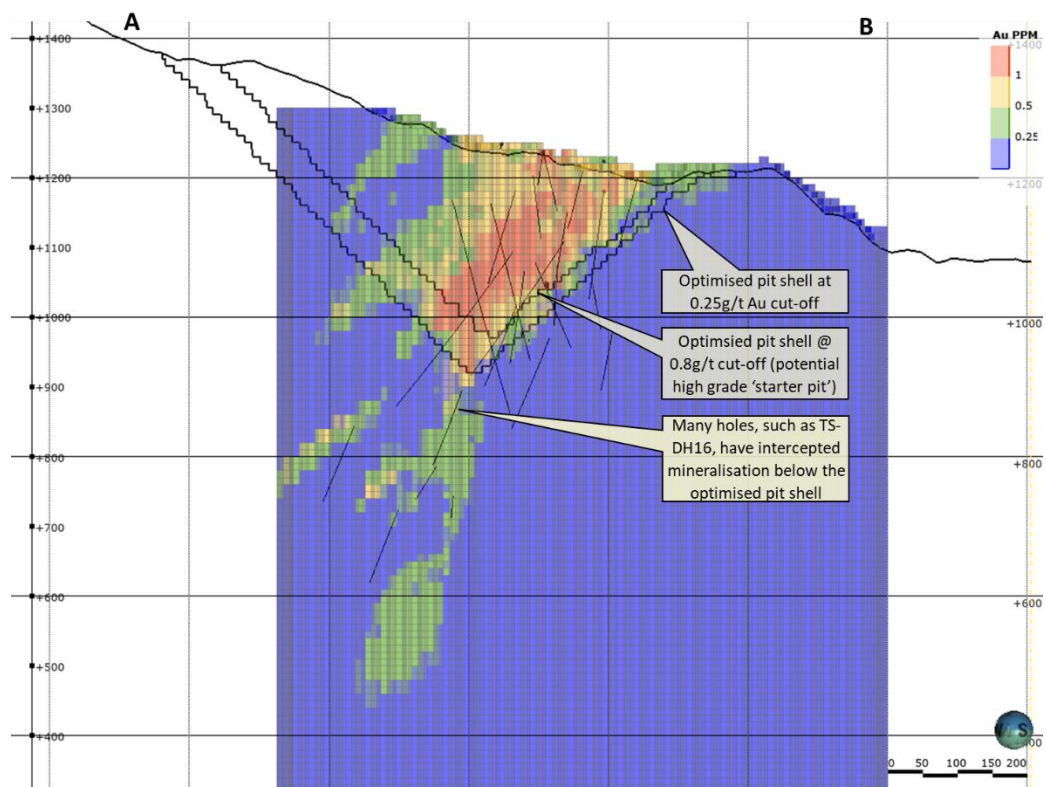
A

B

Au PPM
+1400
1
0.5
0.25
+1200

+1400
+1300
+1200
+1100
+1000
+900
+800
+700
+600
+500
+400

Optimised pit shell at 0.25g/t Au cut-off

Optimsied pit shell @ 0.8g/t cut-off (potential high grade 'starter pit')

Many holes, such as TS-DH16, have intercepted mineralisation below the optimised pit shell

+1000
+800
+600

0 50 100 150 200